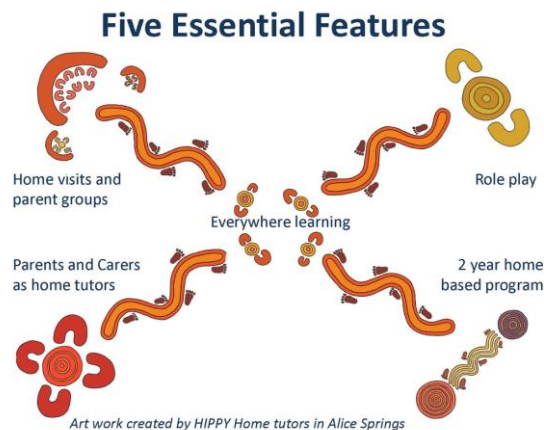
Five Essential Features

Home visits and parent groups

Role play

Everywhere learning

Parents and Carers as home tutors

2 year home based program

Art work created by HIPPY Home tutors in Alice Springs